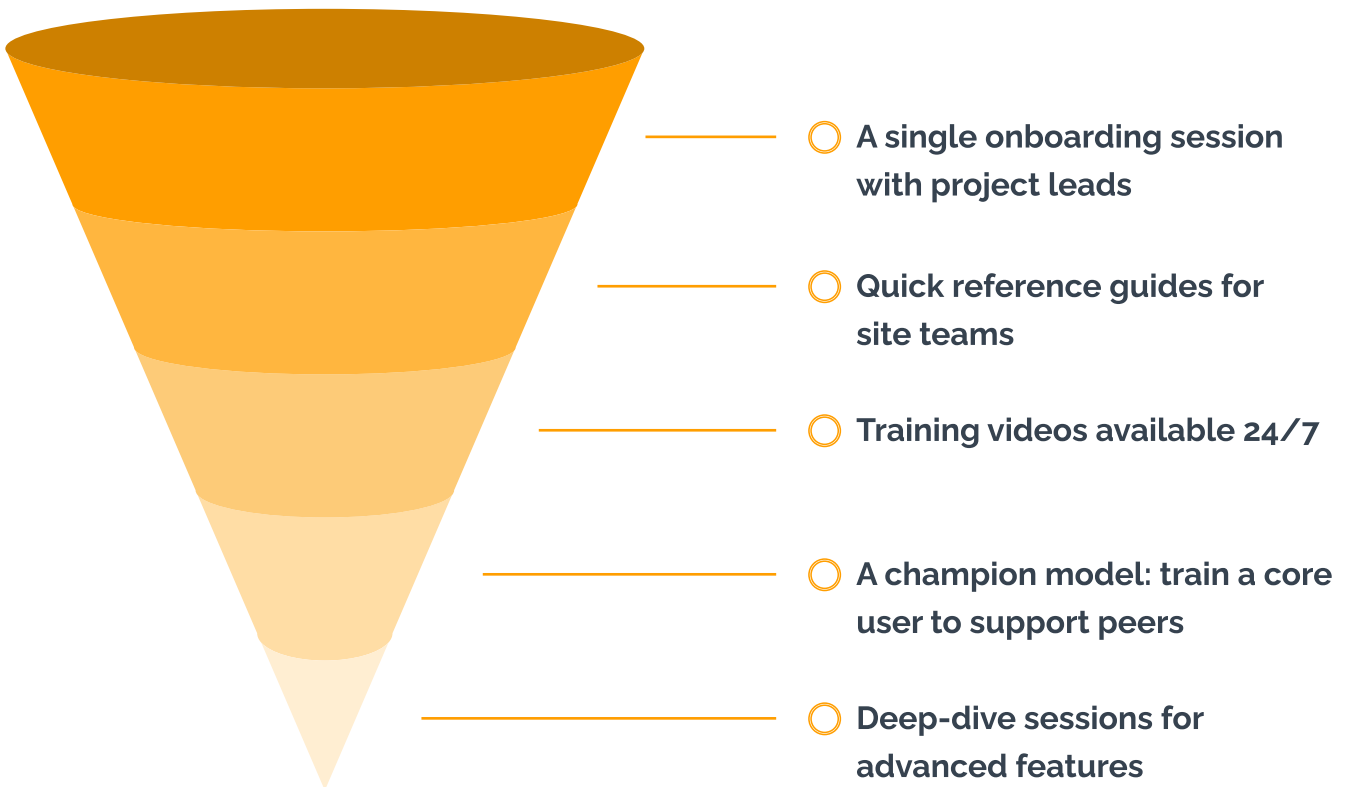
A single onboarding session with project leads

Quick reference guides for site teams

Training videos available 24/7

A champion model: train a core user to support peers

Deep-dive sessions for advanced features